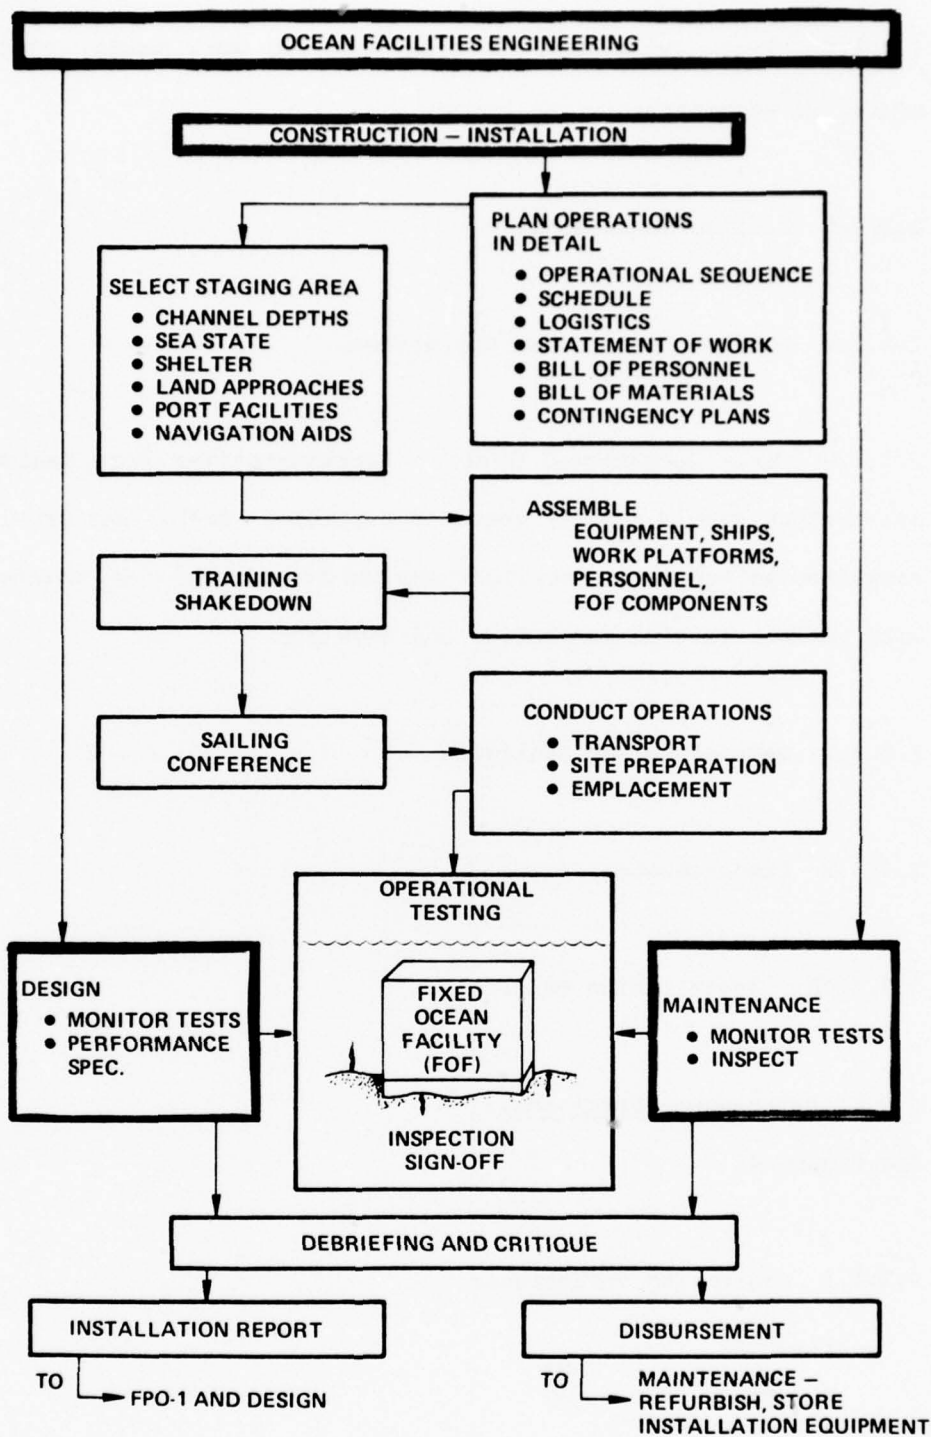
OCEAN FACILITIES ENGINEERING

CONSTRUCTION – INSTALLATION

PLAN OPERATIONS IN DETAIL
• OPERATIONAL SEQUENCE
• SCHEDULE
• LOGISTICS
• STATEMENT OF WORK
• BILL OF PERSONNEL
• BILL OF MATERIALS
• CONTINGENCY PLANS

SELECT STAGING AREA
• CHANNEL DEPTHS
• SEA STATE
• SHELTER
• LAND APPROACHES
• PORT FACILITIES
• NAVIGATION AIDS

ASSEMBLE
EQUIPMENT, SHIPS, WORK PLATFORMS, PERSONNEL, FOF COMPONENTS

TRAINING SHAKEDOWN

SAILING CONFERENCE

CONDUCT OPERATIONS
• TRANSPORT
• SITE PREPARATION
• EMPLACEMENT

OPERATIONAL TESTING

FIXED OCEAN FACILITY (FOF)

INSPECTION SIGN-OFF

DESIGN
• MONITOR TESTS
• PERFORMANCE SPEC.

MAINTENANCE
• MONITOR TESTS
• INSPECT

DEBRIEFING AND CRITIQUE

INSTALLATION REPORT

DISBURSEMENT

TO FPO-1 AND DESIGN

TO MAINTENANCE – REFURBISH, STORE INSTALLATION EQUIPMENT